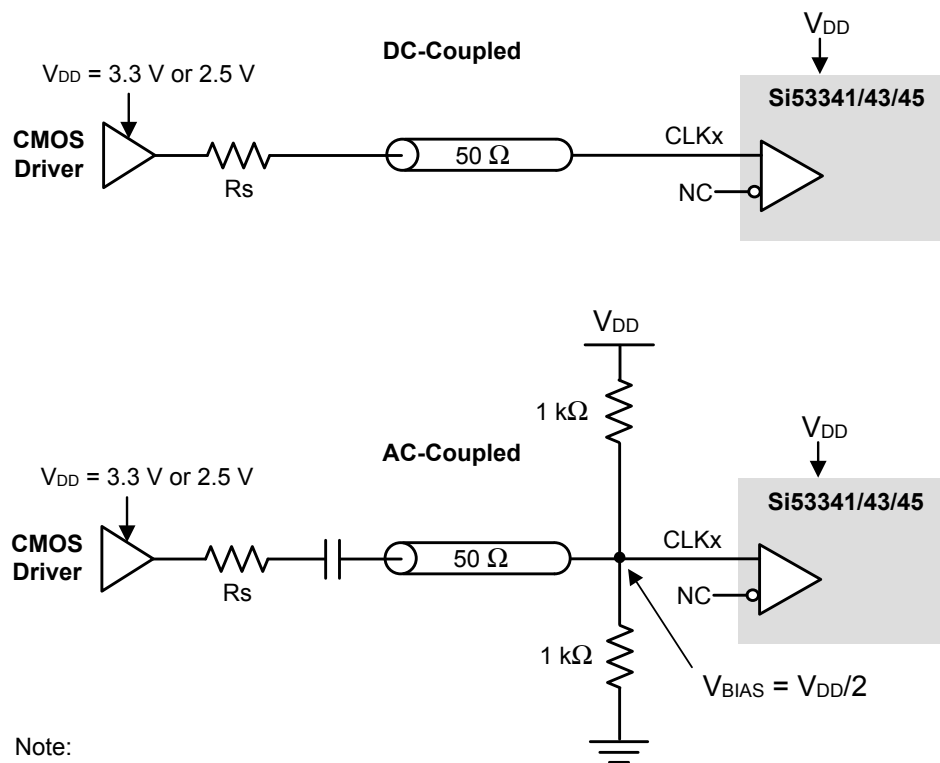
$V_{DD}$

DC-Coupled

$V_{DD}$ = 3.3 V or 2.5 V

Si53341/43/45

CMOS Driver

Rs

50 $\Omega$

CLKx

NC

$V_{DD}$

1 k$\Omega$

$V_{DD}$

AC-Coupled

$V_{DD}$ = 3.3 V or 2.5 V

Si53341/43/45

CMOS Driver

Rs

50 $\Omega$

CLKx

NC

1 k$\Omega$

$V_{BIAS}$ = $V_{DD}$/2

Note: